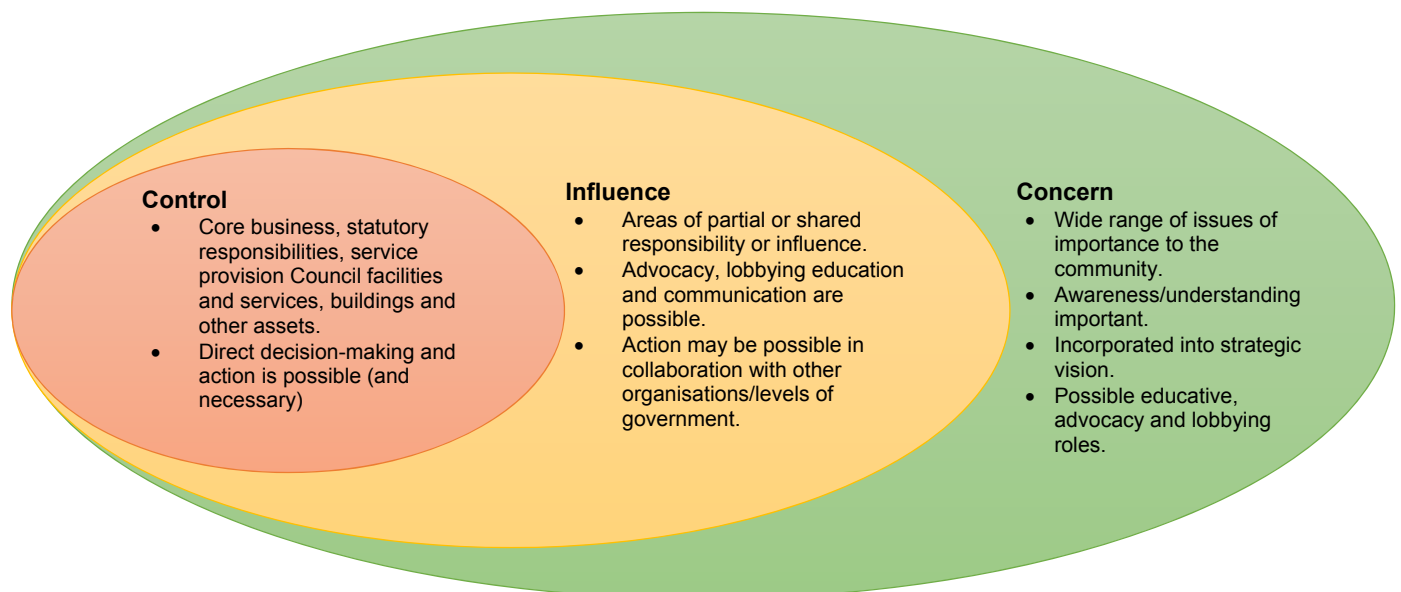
**Control**

- Core business, statutory responsibilities, service provision Council facilities and services, buildings and other assets.
- Direct decision-making and action is possible (and necessary)

**Influence**

- Areas of partial or shared responsibility or influence.
- Advocacy, lobbying education and communication are possible.
- Action may be possible in collaboration with other organisations/levels of government.

**Concern**

- Wide range of issues of importance to the community.
- Awareness/understanding important.
- Incorporated into strategic vision.
- Possible educative, advocacy and lobbying roles.